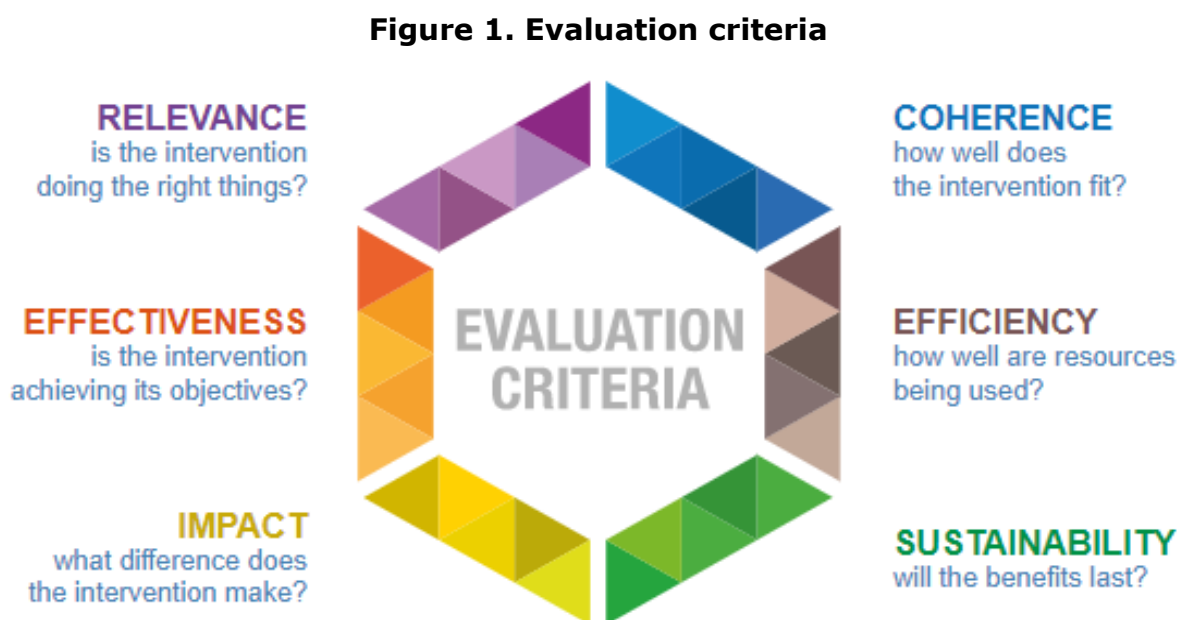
**Figure 1. Evaluation criteria**

RELEVANCE
is the intervention doing the right things?

COHERENCE
how well does the intervention fit?

EFFECTIVENESS
is the intervention achieving its objectives?

EVALUATION CRITERIA

EFFICIENCY
how well are resources being used?

IMPACT
what difference does the intervention make?

SUSTAINABILITY
will the benefits last?